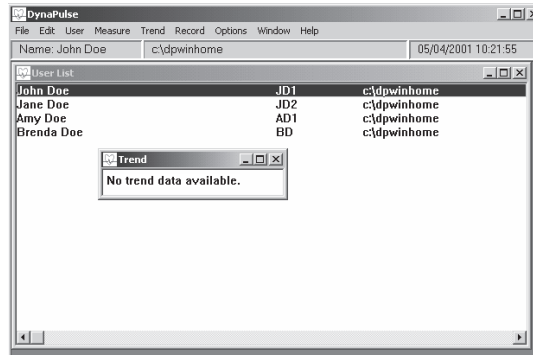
DynaPulse

File Edit User Measure Trend Record Options Window Help

Name: John Doe c:\dpwinhome 05/04/2001 10:21:55

User List

| | | |
|---|---|---|
| John Doe | JD1 | c:\dpwinhome |
| Jane Doe | JD2 | c:\dpwinhome |
| Amy Doe | AD1 | c:\dpwinhome |
| Brenda Doe | BD | c:\dpwinhome |

Trend

No trend data available.